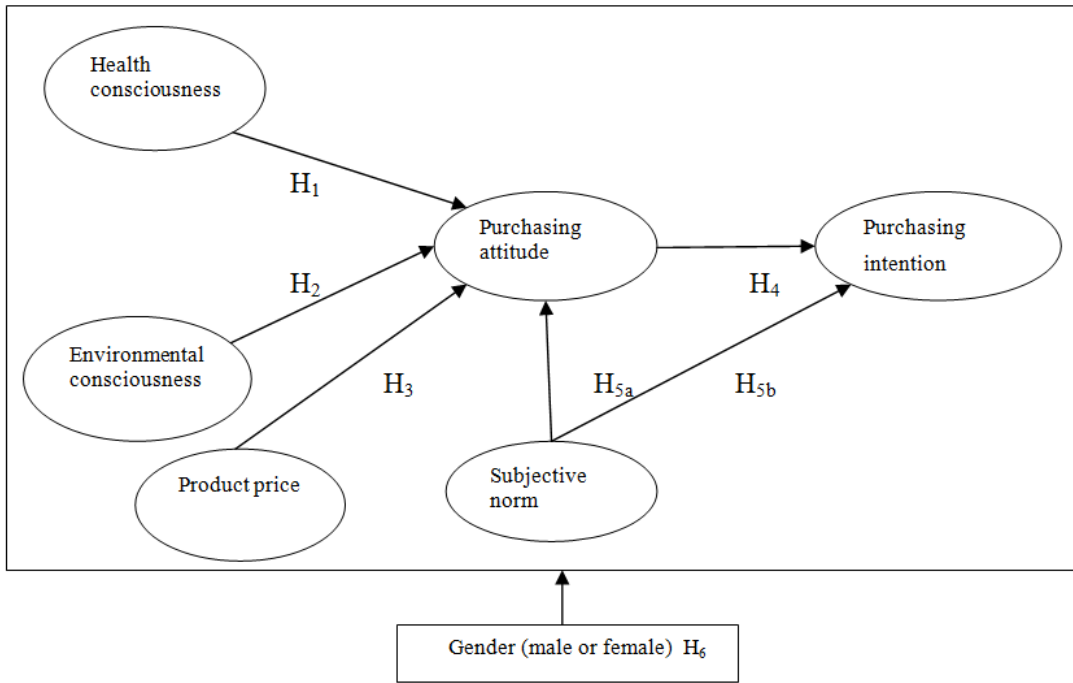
Health consciousness

$H_1$

Purchasing attitude

Purchasing intention

$H_2$

$H_4$

Environmental consciousness

$H_3$

$H_{5a}$

$H_{5b}$

Product price

Subjective norm

Gender (male or female) $H_6$